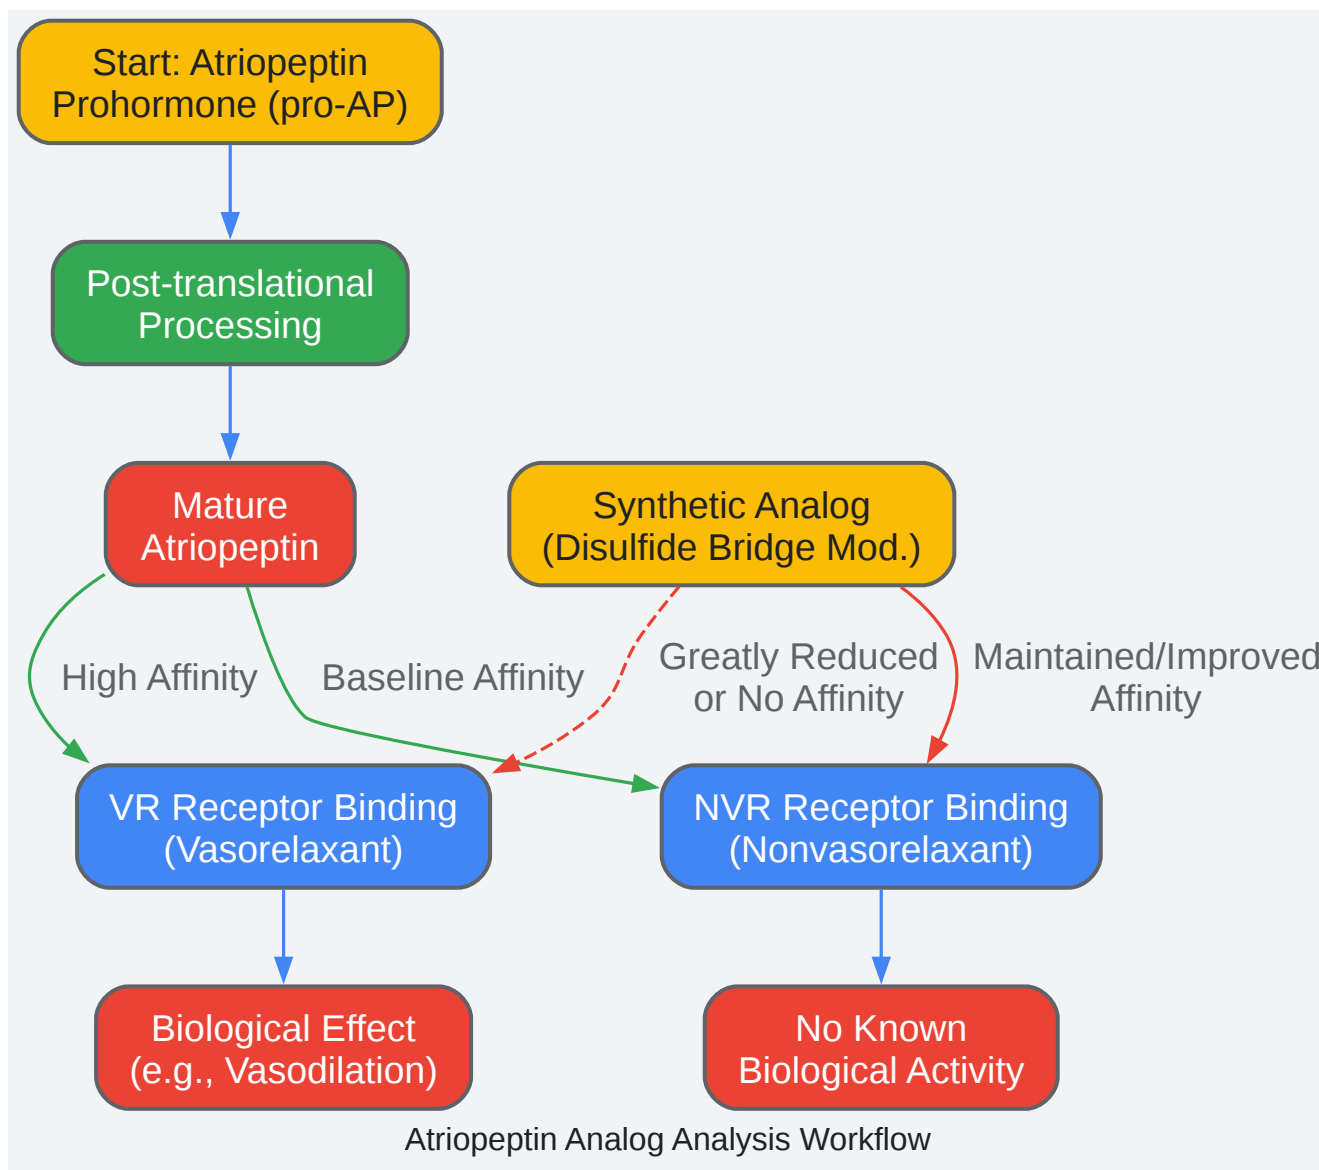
Start: Atriopeptin Prohormone (pro-AP)

Post-translational Processing

Mature Atriopeptin

Synthetic Analog (Disulfide Bridge Mod.)

High Affinity

Baseline Affinity

Greatly Reduced or No Affinity

Maintained/Improved Affinity

VR Receptor Binding (Vasorelaxant)

NVR Receptor Binding (Nonvasorelaxant)

Biological Effect (e.g., Vasodilation)

No Known Biological Activity

Atriopeptin Analog Analysis Workflow